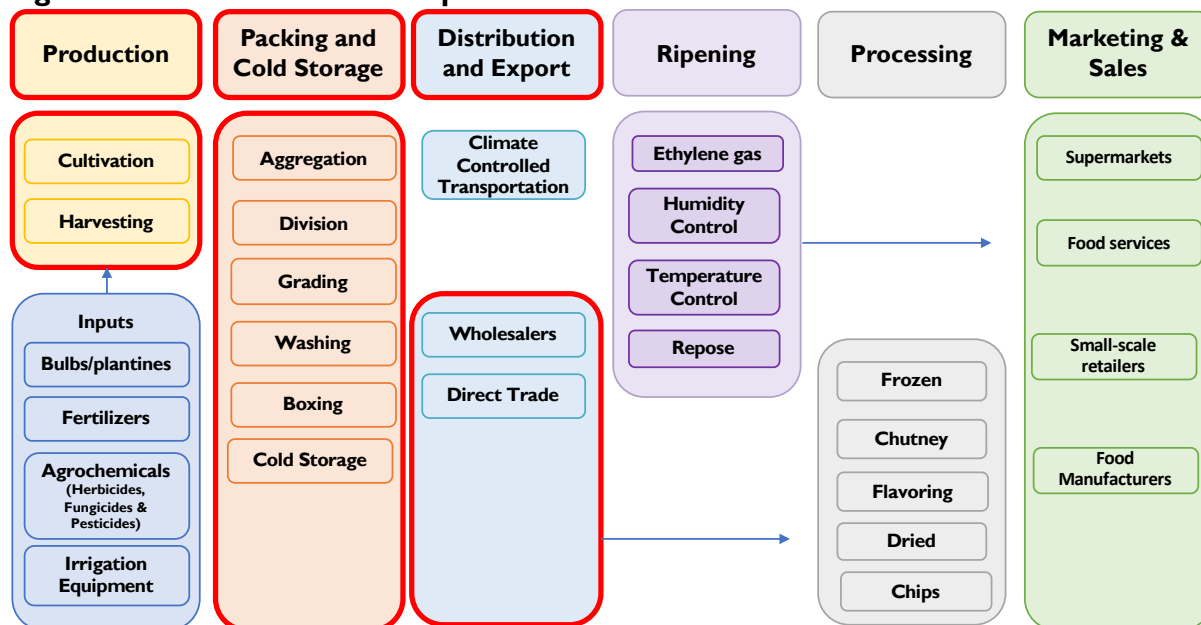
Production

Packing and Cold Storage

Distribution and Export

Ripening

Processing

Marketing & Sales

Cultivation

Harvesting

Inputs

Bulbs/plantines

Fertilizers

Agrochemicals (Herbicides, Fungicides & Pesticides)

Irrigation Equipment

Aggregation

Division

Grading

Washing

Boxing

Cold Storage

Climate Controlled Transportation

Wholesalers

Direct Trade

Ethylene gas

Humidity Control

Temperature Control

Repose

Frozen

Chutney

Flavoring

Dried

Chips

Supermarkets

Food services

Small-scale retailers

Food Manufacturers